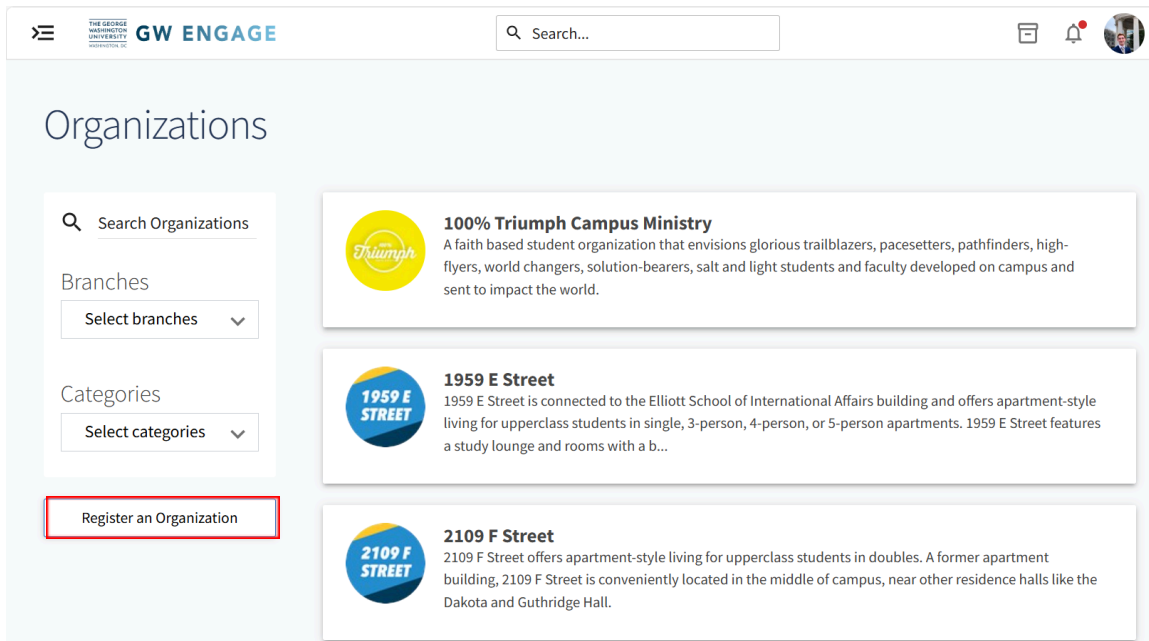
THE GEORGE WASHINGTON UNIVERSITY WASHINGTON, DC GW ENGAGE

Search...

Organizations

Search Organizations

Branches

Select branches

Categories

Select categories

Register an Organization

Triumph

100% Triumph Campus Ministry
A faith based student organization that envisions glorious trailblazers, pacesetters, pathfinders, high-flyers, world changers, solution-bearers, salt and light students and faculty developed on campus and sent to impact the world.

1959 E STREET

1959 E Street
1959 E Street is connected to the Elliott School of International Affairs building and offers apartment-style living for upperclass students in single, 3-person, 4-person, or 5-person apartments. 1959 E Street features a study lounge and rooms with a b...

2109 F STREET

2109 F Street
2109 F Street offers apartment-style living for upperclass students in doubles. A former apartment building, 2109 F Street is conveniently located in the middle of campus, near other residence halls like the Dakota and Guthridge Hall.